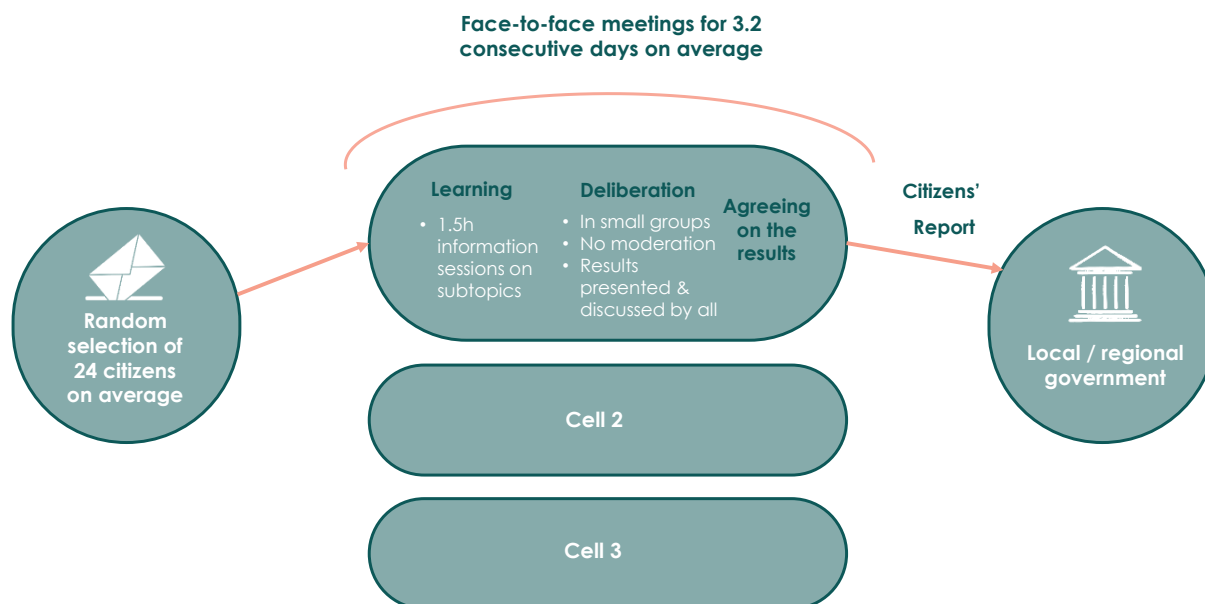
Face-to-face meetings for 3.2 consecutive days on average

Random selection of 24 citizens on average

Learning
• 1.5h information sessions on subtopics

Deliberation
• In small groups
• No moderation
• Results presented & discussed by all

Agreeing on the results

Citizens' Report

Local / regional government

Cell 2

Cell 3